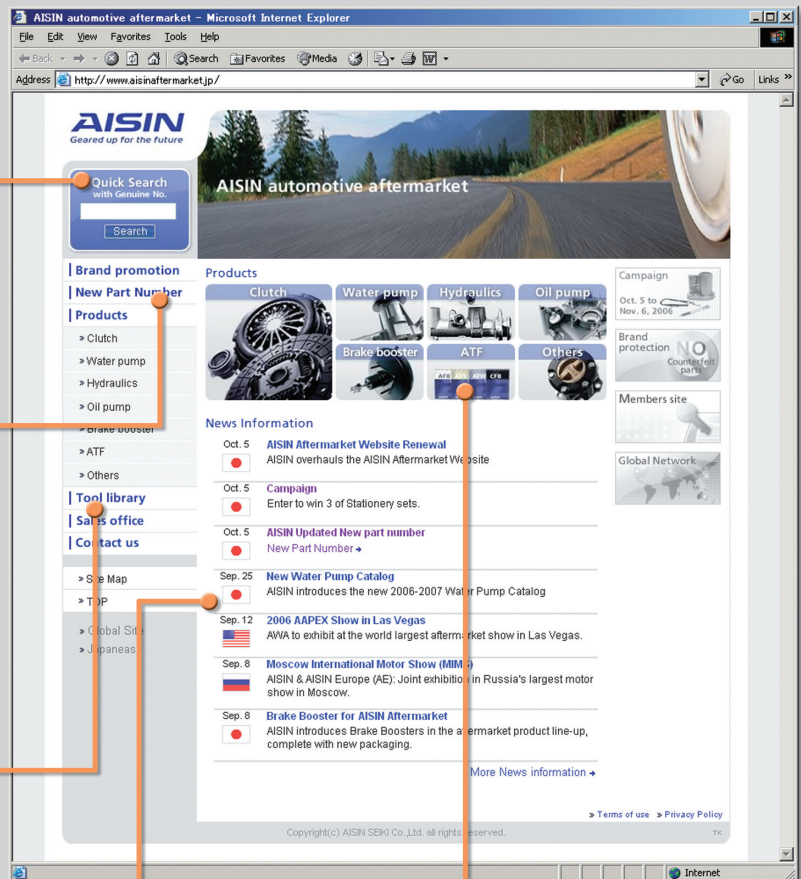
AISIN automotive aftermarket - Microsoft Internet Explorer

File Edit View Favorites Tools Help

Back Search Favorites Media

Address http://www.aisinaftermarket.jp/ Go Links »

AISIN
Geared up for the future

AISIN automotive aftermarket

Quick Search
with Genuine No.
Search

Brand promotion
New Part Number
Products
» Clutch
» Water pump
» Hydraulics
» Oil pump
» Brake booster
» ATF
» Others
Tool library
Sales office
Contact us

» Site Map
» TOP

» Global Site
» Japanese

Products

Clutch
Water pump
Hydraulics
Oil pump
Brake booster
ATF
Others

Campaign
Oct. 5 to Nov. 6, 2006

Brand protection
NO Counterfeit parts

Members site

Global Network

News Information

Oct. 5
AISIN Aftermarket Website Renewal
AISIN overhauls the AISIN Aftermarket Website

Oct. 5
Campaign
Enter to win 3 of Stationery sets.

Oct. 5
AISIN Updated New part number
New Part Number

Sep. 25
New Water Pump Catalog
AISIN introduces the new 2006-2007 Water Pump Catalog

Sep. 12
2006 AAPEX Show in Las Vegas
AWA to exhibit at the world largest aftermarket show in Las Vegas.

Sep. 8
Moscow International Motor Show (MIMS)
AISIN & AISIN Europe (AE): Joint exhibition in Russia's largest motor show in Moscow.

Sep. 8
Brake Booster for AISIN Aftermarket
AISIN introduces Brake Boosters in the aftermarket product line-up, complete with new packaging.

More News information

» Terms of use » Privacy Policy

Copyright(c) AISIN SEIKI Co.,Ltd. all rights reserved.

Internet